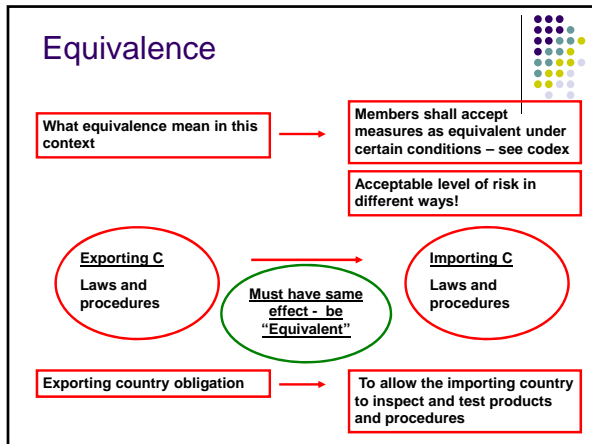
Equivalence

What equivalence mean in this context

Members shall accept measures as equivalent under certain conditions – see codex

Acceptable level of risk in different ways!

Exporting C

Laws and procedures

Must have same effect - be "Equivalent"

Importing C

Laws and procedures

Exporting country obligation

To allow the importing country to inspect and test products and procedures